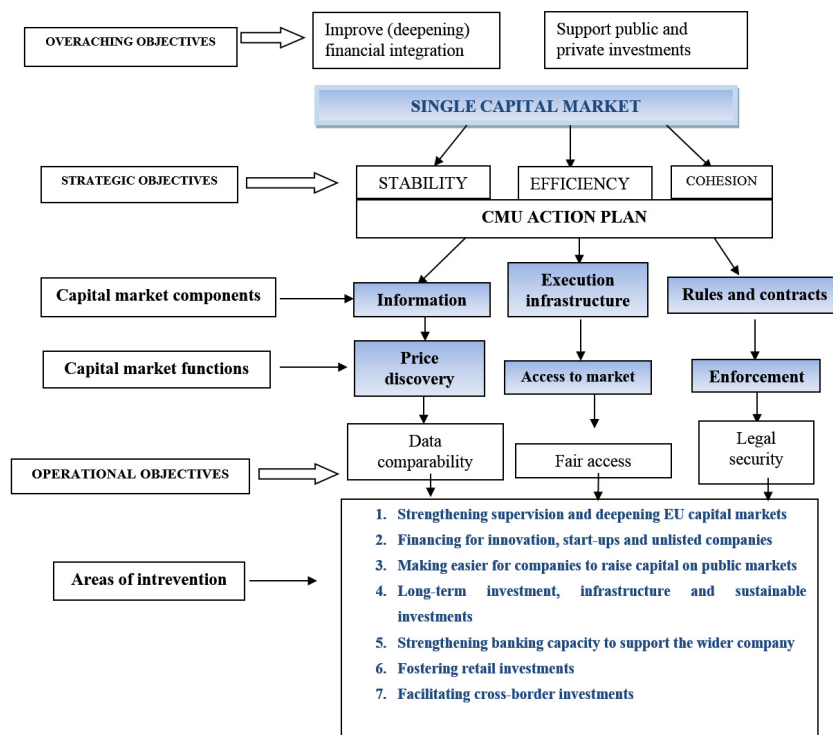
OVERACHING OBJECTIVES

Improve (deepening) financial integration

Support public and private investments

SINGLE CAPITAL MARKET

STRATEGIC OBJECTIVES

STABILITY

EFFICIENCY

COHESION

CMU ACTION PLAN

Capital market components

Information

Execution infrastructure

Rules and contracts

Capital market functions

Price discovery

Access to market

Enforcement

OPERATIONAL OBJECTIVES

Data comparability

Fair access

Legal security

Areas of intrevention

1. Strengthening supervision and deepening EU capital markets
2. Financing for innovation, start-ups and unlisted companies
3. Making easier for companies to raise capital on public markets
4. Long-term investment, infrastructure and sustainable investments
5. Strengthening banking capacity to support the wider company
6. Fostering retail investments
7. Facilitating cross-border investments